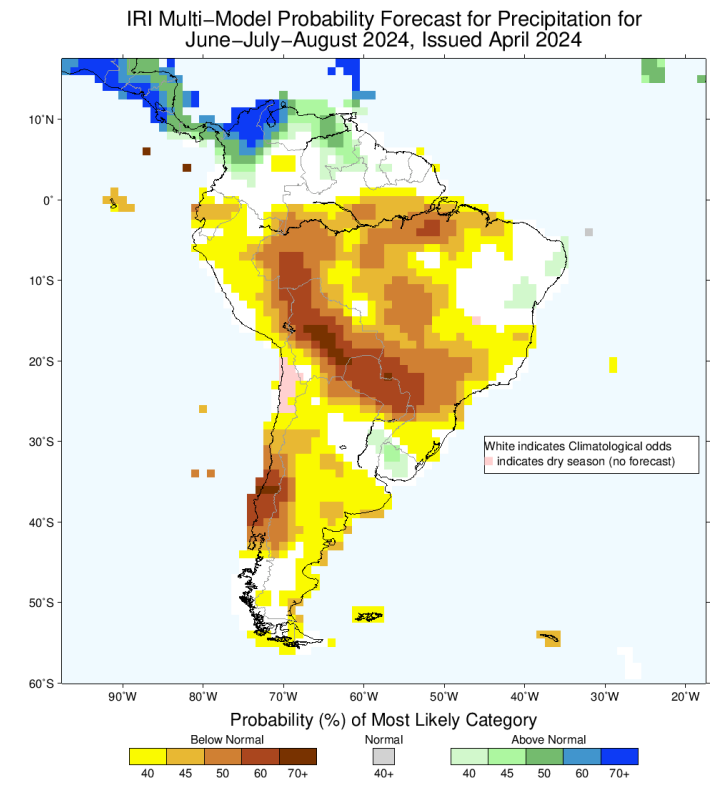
IRI Multi–Model Probability Forecast for Precipitation for June–July–August 2024, Issued April 2024

10°N
0°
10°S
20°S
30°S
40°S
50°S
60°S

90°W 80°W 70°W 60°W 50°W 40°W 30°W 20°W

White indicates Climatological odds
indicates dry season (no forecast)

Probability (%) of Most Likely Category

Below Normal
40 45 50 60 70+

Normal
40+

Above Normal
40 45 50 60 70+